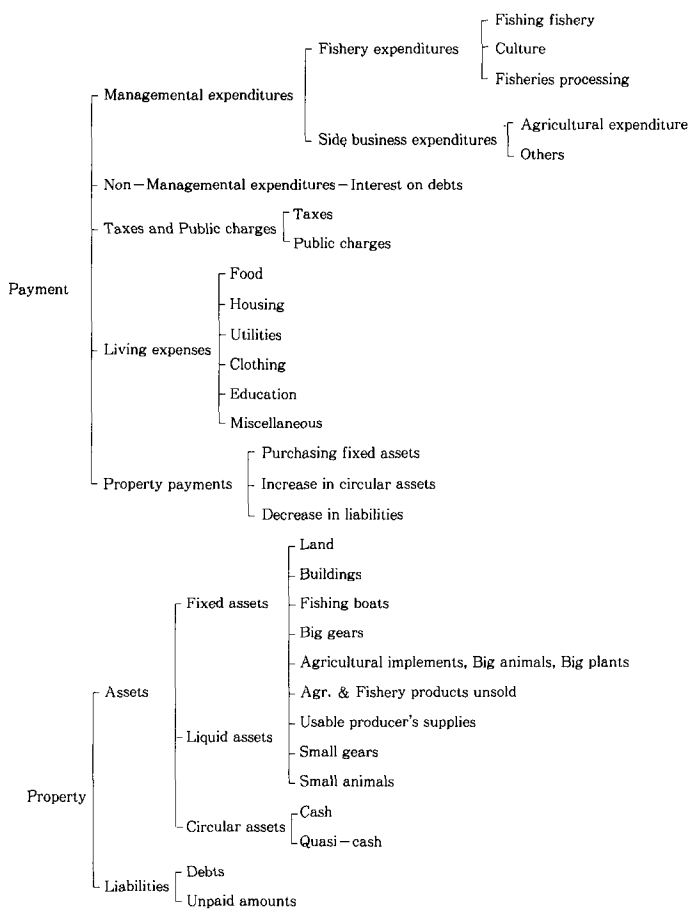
Payment

Managemental expenditures

Fishery expenditures

Fishing fishery

Culture

Fisheries processing

Side business expenditures

Agricultural expenditure

Others

Non－Managemental expenditures－Interest on debts

Taxes and Public charges

Taxes

Public charges

Living expenses

Food

Housing

Utilities

Clothing

Education

Miscellaneous

Property payments

Purchasing fixed assets

Increase in circular assets

Decrease in liabilities

Property

Assets

Fixed assets

Liquid assets

Land

Buildings

Fishing boats

Big gears

Agricultural implements, Big animals, Big plants

Agr. & Fishery products unsold

Usable producer's supplies

Small gears

Small animals

Circular assets

Cash

Quasi－cash

Liabilities

Debts

Unpaid amounts